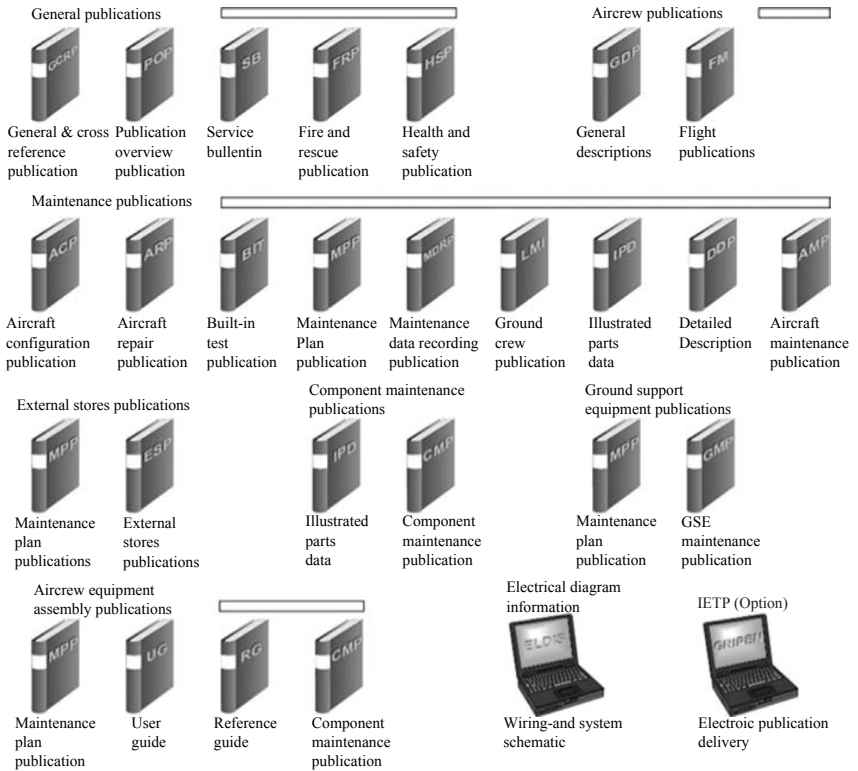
General publications

GCRP
General & cross reference publication

POP
Publication overview publication

SB
Service bullentin

FRP
Fire and rescue publication

HSP
Health and safety publication

Aircrew publications

GDP
General descriptions

FM
Flight publications

Maintenance publications

ACP
Aircraft configuration publication

ARP
Aircraft repair publication

BIT
Built-in test publication

MPP
Maintenance Plan publication

MDRP
Maintenance data recording publication

LMI
Ground crew publication

IPD
Illustrated parts data

DDP
Detailed Description

AMP
Aircraft maintenance publication

External stores publications

MPP
Maintenance plan publications

ESP
External stores publications

Component maintenance publications

IPD
Illustrated parts data

CMP
Component maintenance publication

Ground support equipment publications

MPP
Maintenance plan publication

GMP
GSE maintenance publication

Aircrew equipment assembly publications

MPP
Maintenance plan publication

UG
User guide

RG
Reference guide

CMP
Component maintenance publication

Electrical diagram information

ELDIS
Wiring-and system schematic

IETP (Option)

GRIPEN
Electroic publication delivery